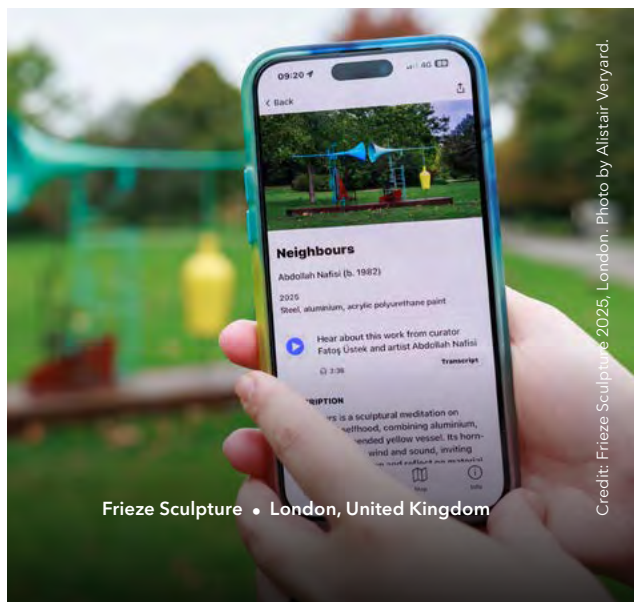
09:20
4G
Back

Neighbours
Abdollah Nafisi (b. 1982)
2025
Steel, aluminium, acrylic polyurethane paint

Hear about this work from curator Fatoş Üstek and artist Abdollah Nafisi
3:36
Transcript

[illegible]RIPTION
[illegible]rs is a sculptural meditation on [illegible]elfhood, combining aluminium, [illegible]ended yellow vessel. Its horn- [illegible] wind and sound, inviting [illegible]

Map
Info

Frieze Sculpture • London, United Kingdom

Credit: Frieze Sculpture 2025, London. Photo by Alistair Veryard.